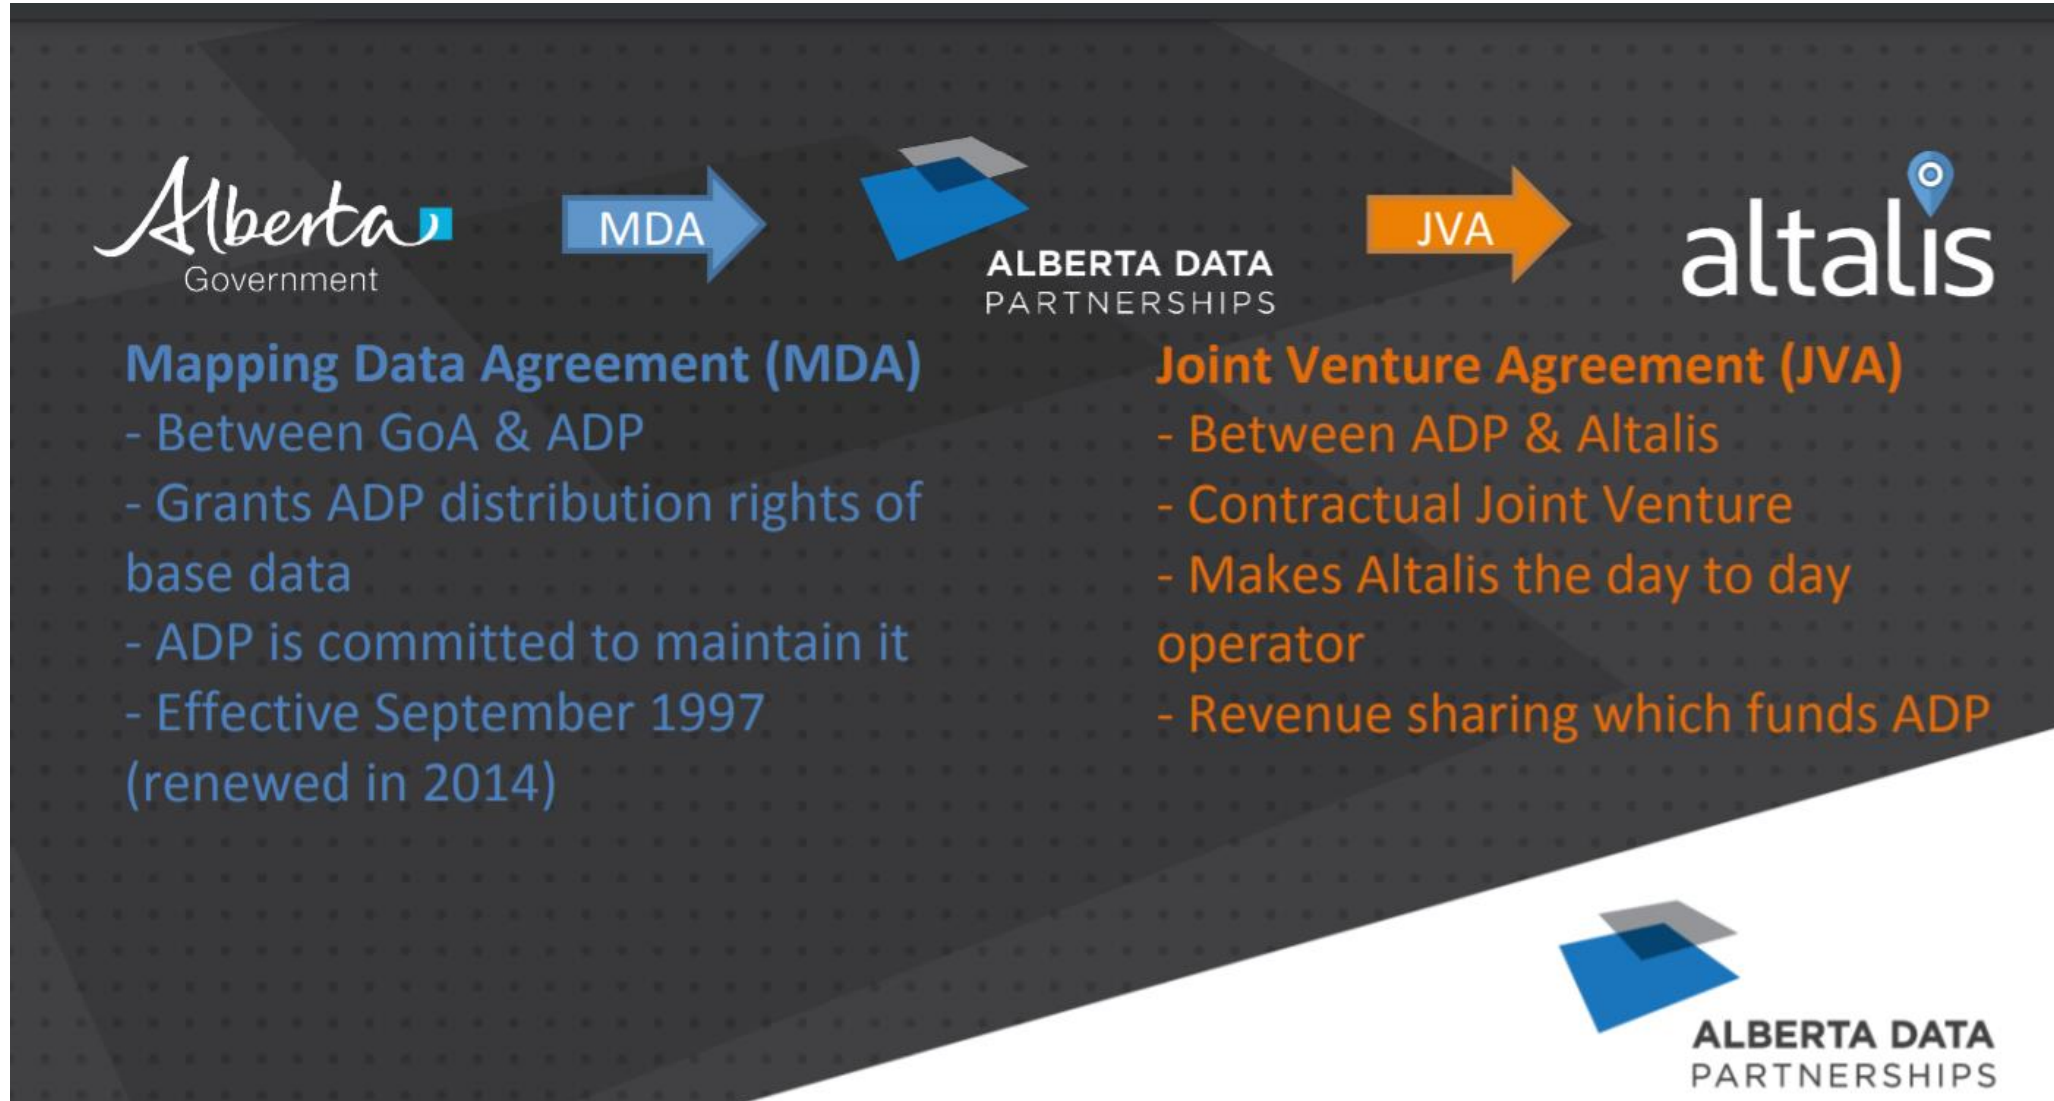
Alberta Government

MDA

ALBERTA DATA PARTNERSHIPS

JVA

altalis

Mapping Data Agreement (MDA)
- Between GoA & ADP
- Grants ADP distribution rights of base data
- ADP is committed to maintain it
- Effective September 1997 (renewed in 2014)

Joint Venture Agreement (JVA)
- Between ADP & Altalis
- Contractual Joint Venture
- Makes Altalis the day to day operator
- Revenue sharing which funds ADP

ALBERTA DATA PARTNERSHIPS